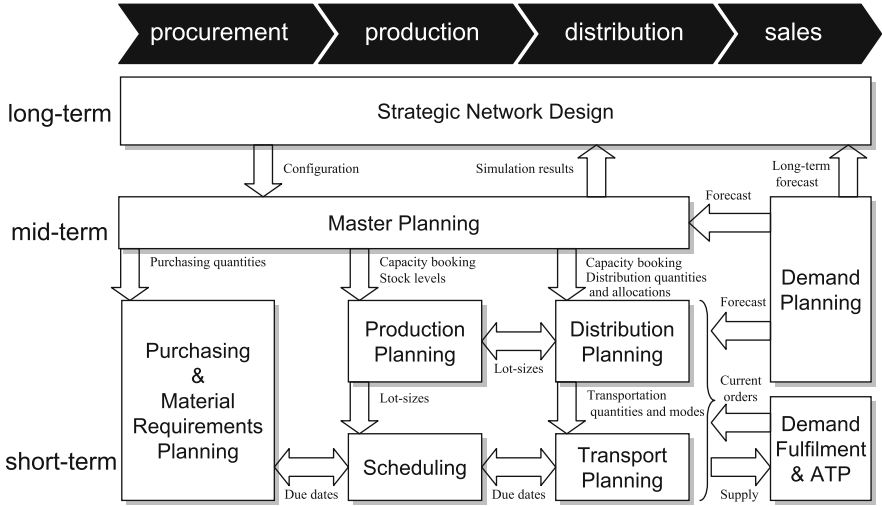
procurement
production
distribution
sales

long-term
Strategic Network Design

Configuration
Simulation results
Long-term forecast

mid-term
Master Planning
Forecast

Purchasing quantities
Capacity booking Stock levels
Capacity booking Distribution quantities and allocations

Demand Planning

Forecast

Purchasing & Material Requirements Planning

Production Planning
Lot-sizes
Distribution Planning

Lot-sizes
Transportation quantities and modes
Current orders

short-term
Scheduling
Transport Planning
Demand Fulfilment & ATP

Due dates
Due dates
Supply